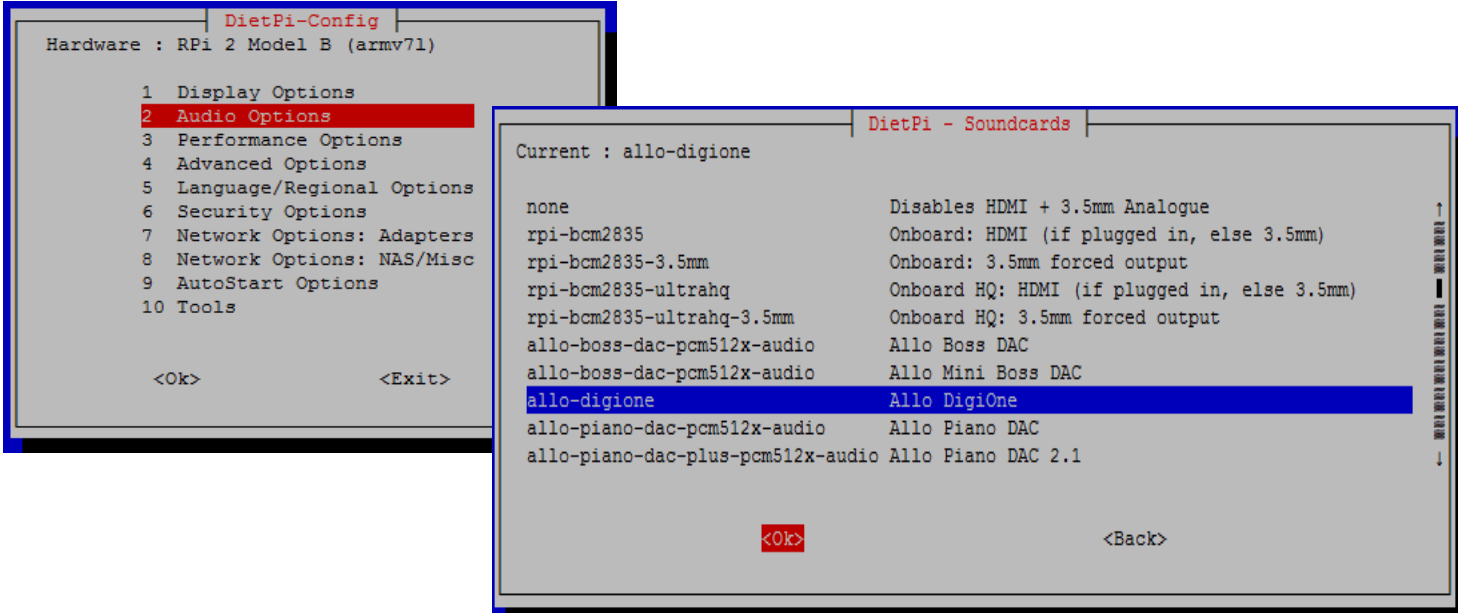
DietPi-Config

Hardware : RPi 2 Model B (armv7l)

1 Display Options
2 Audio Options
3 Performance Options
4 Advanced Options
5 Language/Regional Options
6 Security Options
7 Network Options: Adapters
8 Network Options: NAS/Misc
9 AutoStart Options
10 Tools

<Ok> <Exit>

DietPi - Soundcards

Current : allo-digione

| | |
|---|---|
| none | Disables HDMI + 3.5mm Analogue |
| rpi-bcm2835 | Onboard: HDMI (if plugged in, else 3.5mm) |
| rpi-bcm2835-3.5mm | Onboard: 3.5mm forced output |
| rpi-bcm2835-ultrahq | Onboard HQ: HDMI (if plugged in, else 3.5mm) |
| rpi-bcm2835-ultrahq-3.5mm | Onboard HQ: 3.5mm forced output |
| allo-boss-dac-pcm512x-audio | Allo Boss DAC |
| allo-boss-dac-pcm512x-audio | Allo Mini Boss DAC |
| allo-digione | Allo DigiOne |
| allo-piano-dac-pcm512x-audio | Allo Piano DAC |
| allo-piano-dac-plus-pcm512x-audio | Allo Piano DAC 2.1 |

<Ok> <Back>